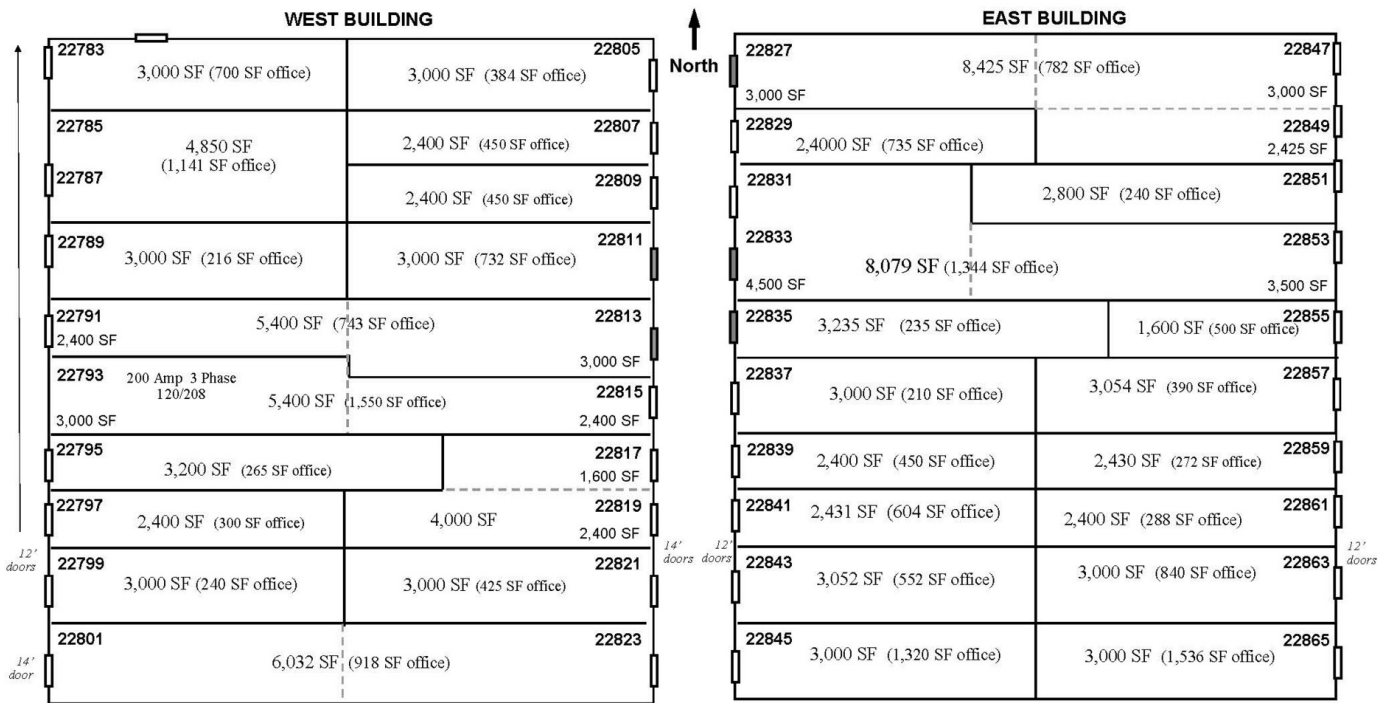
WEST BUILDING

North

EAST BUILDING

22783
3,000 SF (700 SF office)

22805
3,000 SF (384 SF office)

22785
4,850 SF
(1,141 SF office)
22787

22807
2,400 SF (450 SF office)

22809
2,400 SF (450 SF office)

22789
3,000 SF (216 SF office)

22811
3,000 SF (732 SF office)

22791
2,400 SF
5,400 SF (743 SF office)

22813
3,000 SF

22793
200 Amp 3 Phase
120/208
5,400 SF (1,550 SF office)
3,000 SF

22815
2,400 SF

22795
3,200 SF (265 SF office)

22817
1,600 SF

22797
2,400 SF (300 SF office)

22819
4,000 SF
2,400 SF

12' doors

22799
3,000 SF (240 SF office)

22821
3,000 SF (425 SF office)

14' doors

22801
6,032 SF (918 SF office)
22823

14' door

22827
8,425 SF (782 SF office)
3,000 SF

22847
3,000 SF

22829
2,4000 SF (735 SF office)

22849
2,425 SF

22831

22851
2,800 SF (240 SF office)

22833
8,079 SF (1,344 SF office)
4,500 SF

22853
3,500 SF

22835
3,235 SF (235 SF office)

22855
1,600 SF (500 SF office)

22837
3,000 SF (210 SF office)

22857
3,054 SF (390 SF office)

22839
2,400 SF (450 SF office)

22859
2,430 SF (272 SF office)

22841
2,431 SF (604 SF office)

22861
2,400 SF (288 SF office)

12' doors

22843
3,052 SF (552 SF office)

22863
3,000 SF (840 SF office)

12' doors

22845
3,000 SF (1,320 SF office)

22865
3,000 SF (1,536 SF office)